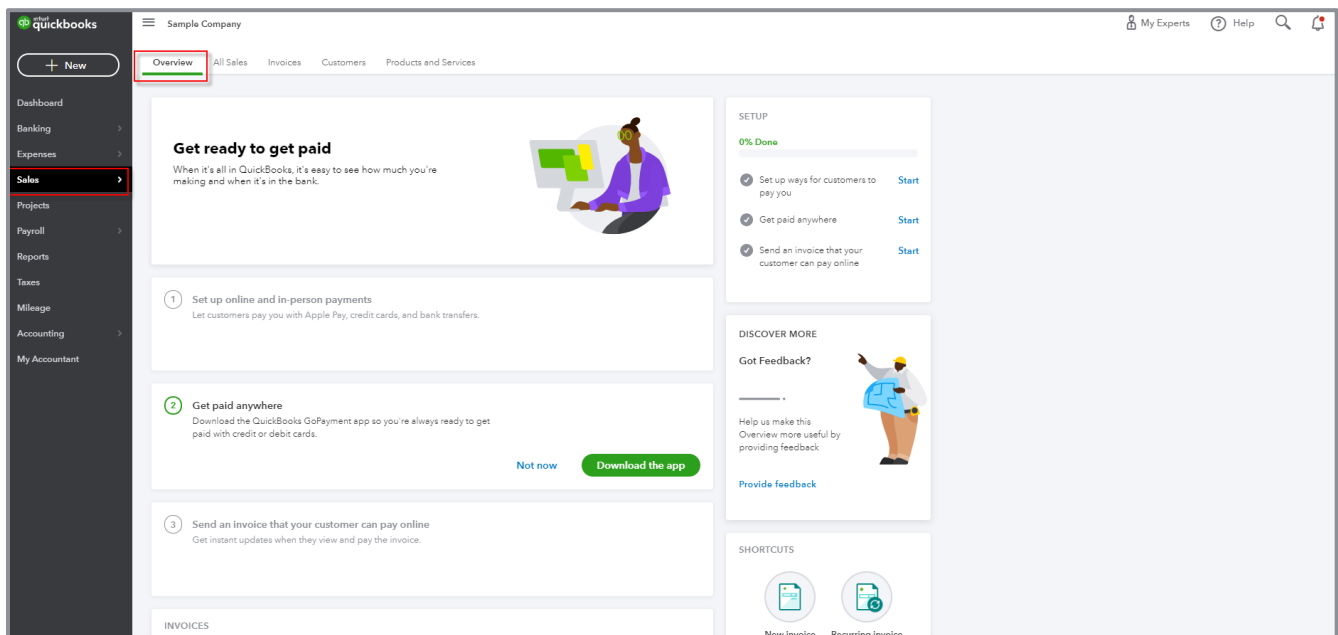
intuit quickbooks

+ New

Dashboard
Banking
Expenses
Sales
Projects
Payroll
Reports
Taxes
Mileage
Accounting
My Accountant

Sample Company

My Experts   Help

Overview   All Sales   Invoices   Customers   Products and Services

Get ready to get paid
When it's all in QuickBooks, it's easy to see how much you're making and when it's in the bank.

1 Set up online and in-person payments
Let customers pay you with Apple Pay, credit cards, and bank transfers.

2 Get paid anywhere
Download the QuickBooks GoPayment app so you're always ready to get paid with credit or debit cards.

Not now   Download the app

3 Send an invoice that your customer can pay online
Get instant updates when they view and pay the invoice.

INVOICES

SETUP
0% Done
Set up ways for customers to pay you   Start
Get paid anywhere   Start
Send an invoice that your customer can pay online   Start

DISCOVER MORE
Got Feedback?
Help us make this Overview more useful by providing feedback
Provide feedback

SHORTCUTS
New invoice   Recurring invoice